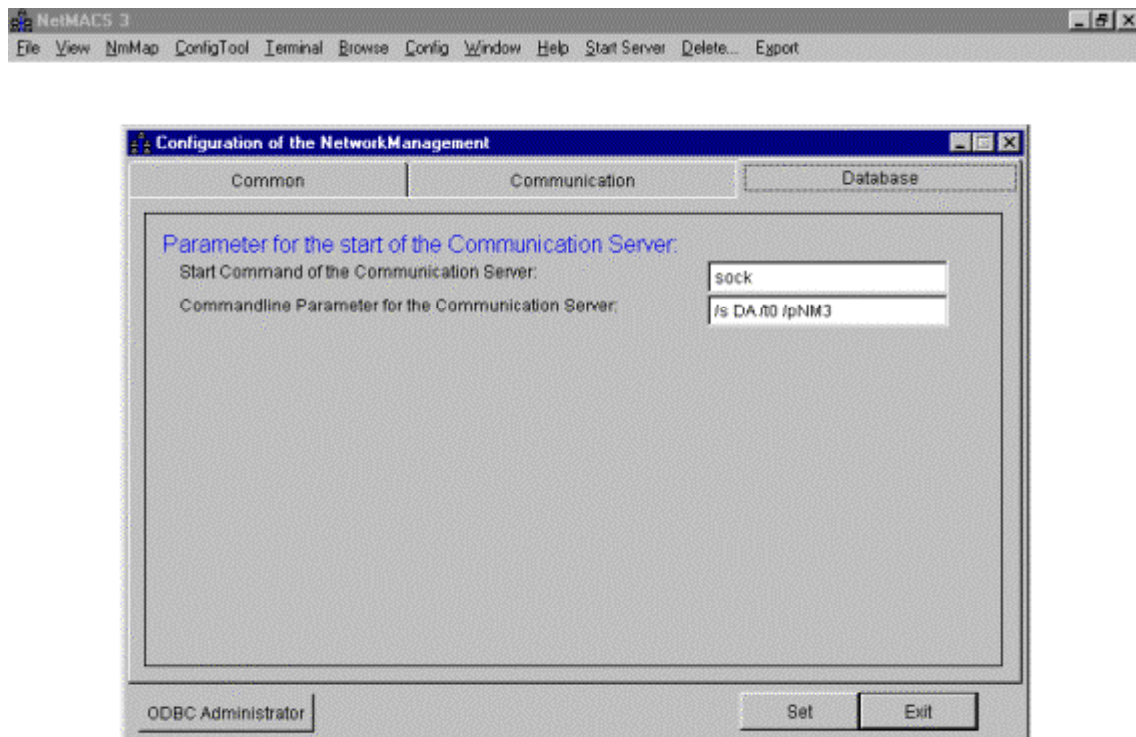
NetMACS 3

File View NmMap ConfigTool Terminal Browse Config Window Help Start Server Delete... Export

Configuration of the NetworkManagement

Common | Communication | Database

Parameter for the start of the Communication Server:

Start Command of the Communication Server: sock

Commandline Parameter for the Communication Server: /s DA /t0 /pNM3

ODBC Administrator

Set

Exit